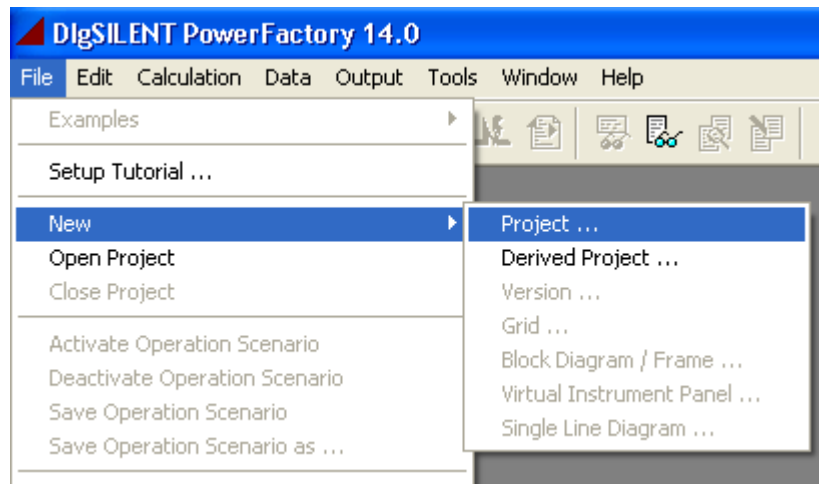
DIgSILENT PowerFactory 14.0

File Edit Calculation Data Output Tools Window Help

Examples

Setup Tutorial ...

New

Open Project

Close Project

Activate Operation Scenario

Deactivate Operation Scenario

Save Operation Scenario

Save Operation Scenario as ...

Project ...

Derived Project ...

Version ...

Grid ...

Block Diagram / Frame ...

Virtual Instrument Panel ...

Single Line Diagram ...